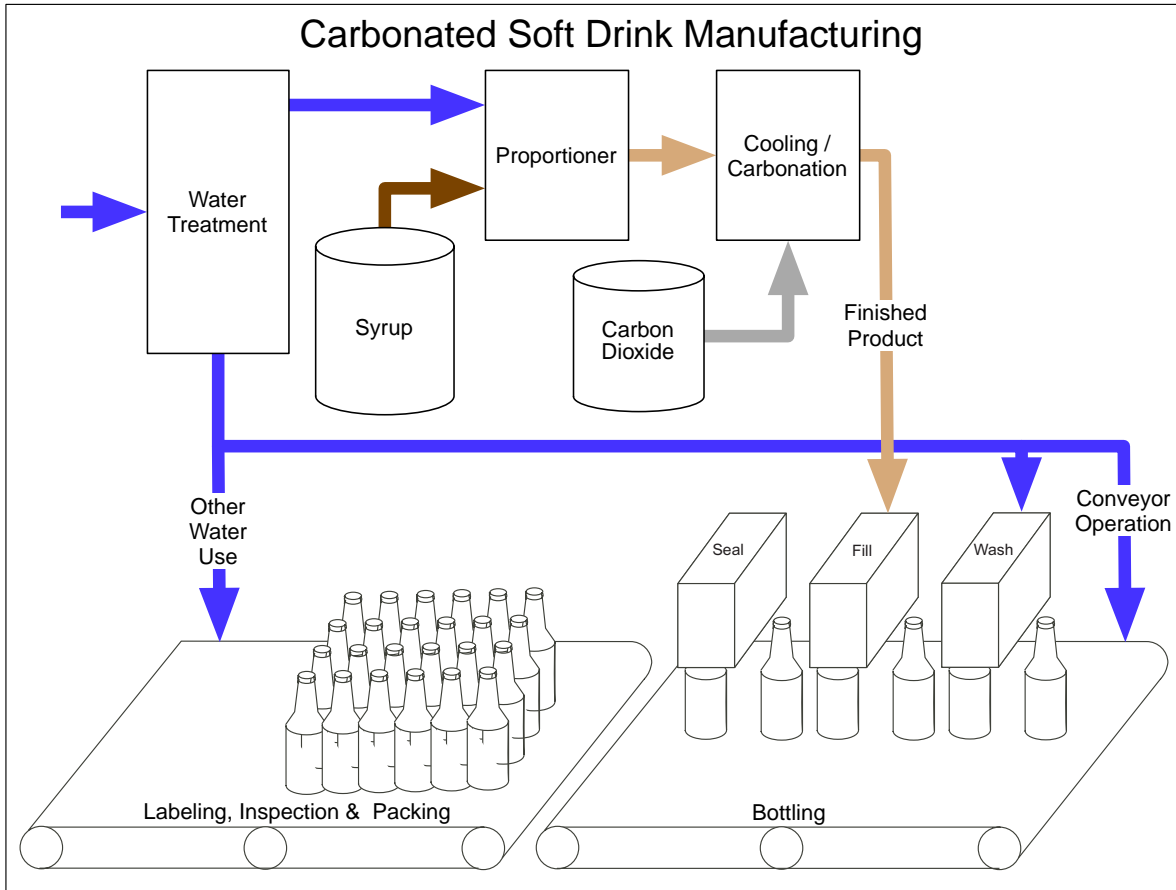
Carbonated Soft Drink Manufacturing

Water Treatment

Proportioner

Cooling / Carbonation

Syrup

Carbon Dioxide

Finished Product

Other Water Use

Conveyor Operation

Seal

Fill

Wash

Labeling, Inspection & Packing

Bottling